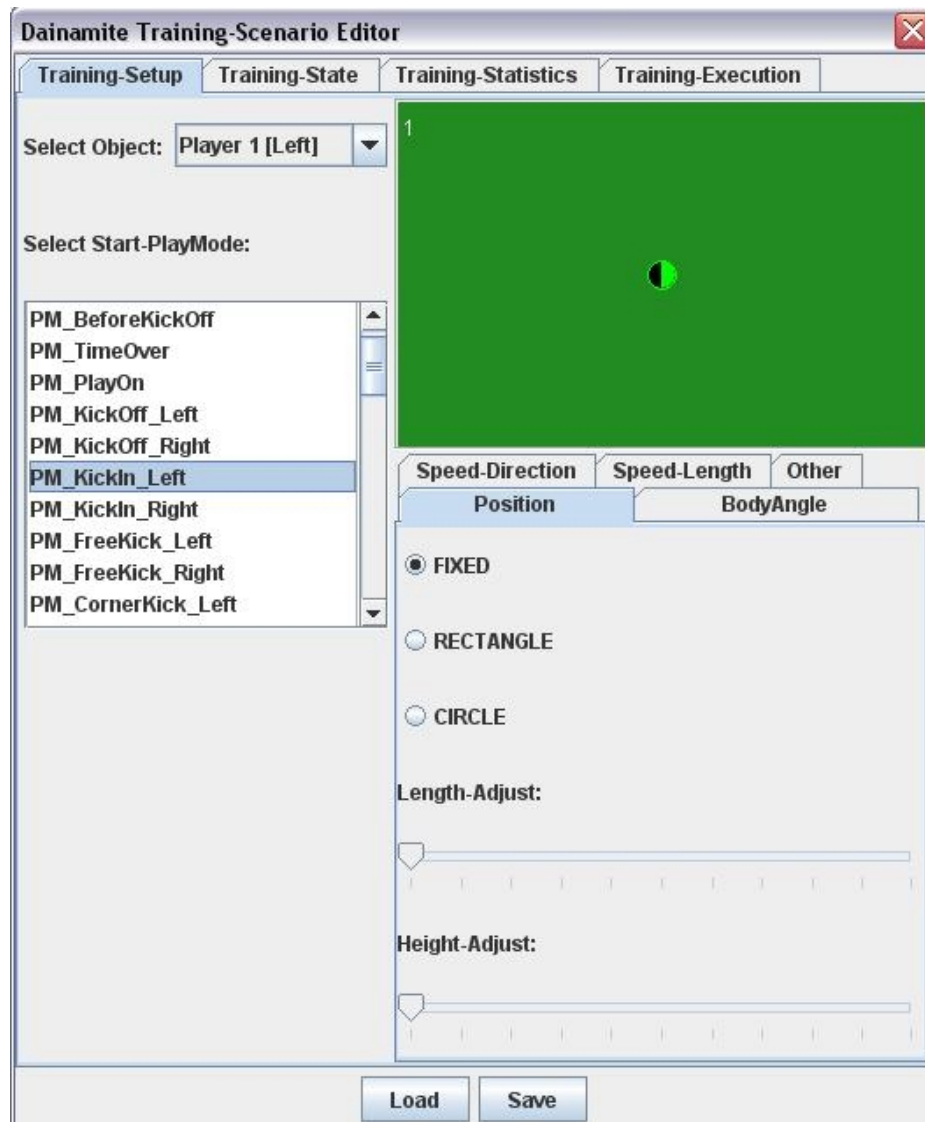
Dainamite Training-Scenario Editor

Training-Setup
Training-State
Training-Statistics
Training-Execution

Select Object: Player 1 [Left]

1

Select Start-PlayMode:

PM_BeforeKickOff
PM_TimeOver
PM_PlayOn
PM_KickOff_Left
PM_KickOff_Right
PM_KickIn_Left
PM_KickIn_Right
PM_FreeKick_Left
PM_FreeKick_Right
PM_CornerKick_Left

Speed-Direction
Speed-Length
Other
Position
BodyAngle

FIXED

RECTANGLE

CIRCLE

Length-Adjust:

Height-Adjust:

Load
Save